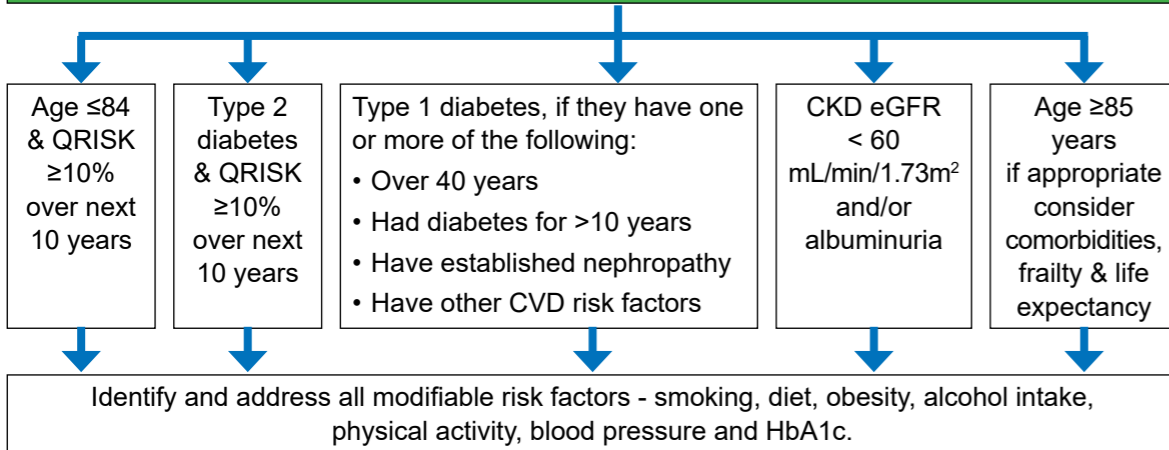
Age ≤84 & QRISK ≥10% over next 10 years

Type 2 diabetes & QRISK ≥10% over next 10 years

Type 1 diabetes, if they have one or more of the following:
• Over 40 years
• Had diabetes for >10 years
• Have established nephropathy
• Have other CVD risk factors

CKD eGFR < 60 mL/min/1.73m$^2$ and/or albuminuria

Age ≥85 years if appropriate consider comorbidities, frailty & life expectancy

Identify and address all modifiable risk factors - smoking, diet, obesity, alcohol intake, physical activity, blood pressure and HbA1c.